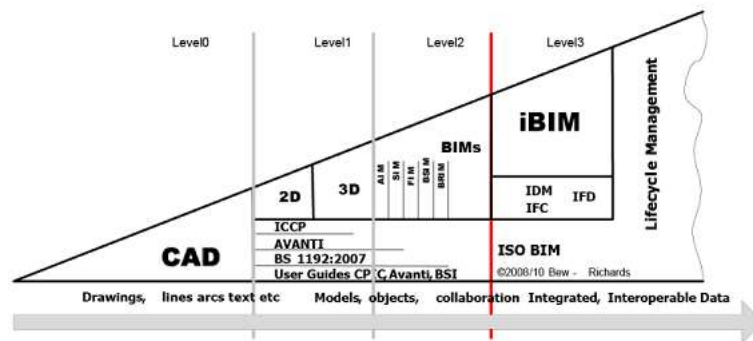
Level0

Level1

Level2

Level3

Lifecycle Management

iBIM

BIMs

2D

3D

AIM

SIM

FIM

BSIM

BRIM

IDM

IFC

IFD

CAD

ICCP

AVANTI

BS 1192:2007

User Guides CPIC, Avanti, BSI

ISO BIM

©2008/10 Bew - Richards

Drawings, lines arcs text etc Models, objects, collaboration Integrated, Interoperable Data